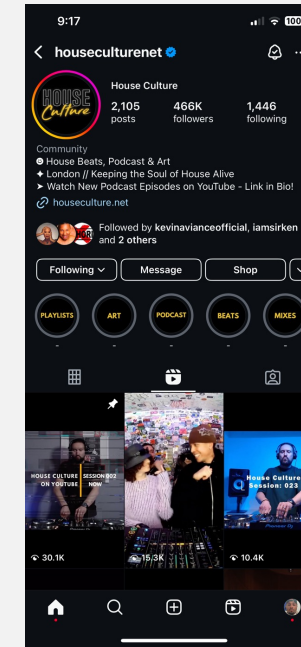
9:17

100

houseculturenet

HOUSE Culture

House Culture

2,105 posts

466K followers

1,446 following

Community

☻ House Beats, Podcast & Art

✦ London // Keeping the Soul of House Alive

➤ Watch New Podcast Episodes on YouTube - Link in Bio!

houseculture.net

Followed by kevinavianceofficial, iamsirken and 2 others

Following

Message

Shop

PLAYLISTS

ART

PODCAST

BEATS

MIXES

HOUSE CULTURE ON YOUTUBE

SESSION 002 NOW

30.1K

15.3K

House Culture Session: 023

10.4K